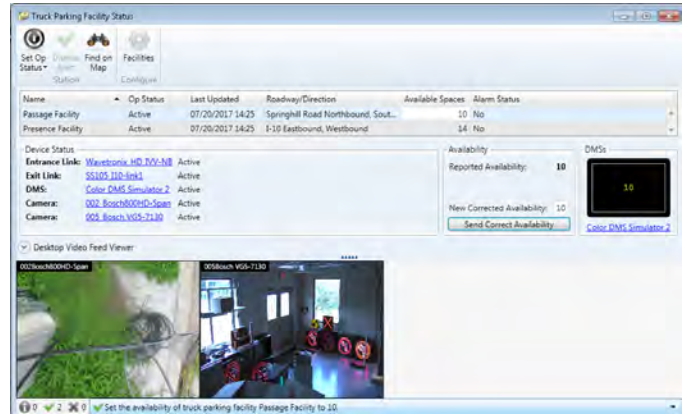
Truck Parking Facility Status

Set Op Status
Dismiss Alert
Find on Map
Facilities
Station
Configure

| Name | Op Status | Last Updated | Roadway/Direction | Available Spaces | Alarm Status |
|---|---|---|---|---|---|
| Passage Facility | Active | 07/20/2017 14:25 | Springhill Road Northbound, Sout... | 10 | No |
| Presence Facility | Active | 07/20/2017 14:25 | I-10 Eastbound, Westbound | 14 | No |

Device Status
Entrance Link: Wavetronix HD TVV-NB Active
Exit Link: SS105 I10-link1 Active
DMS: Color DMS Simulator 2 Active
Camera: 002 Bosch800HD-Span Active
Camera: 005 Bosch VG5-7130 Active

Availability
Reported Availability: 10
New Corrected Availability: 10
Send Correct Availability

DMSs
10
Color DMS Simulator 2

Desktop Video Feed Viewer

002Bosch800HD-Span
005Bosch VG5-7130

0 2 0 Set the availability of truck parking facility Passage Facility to 10.